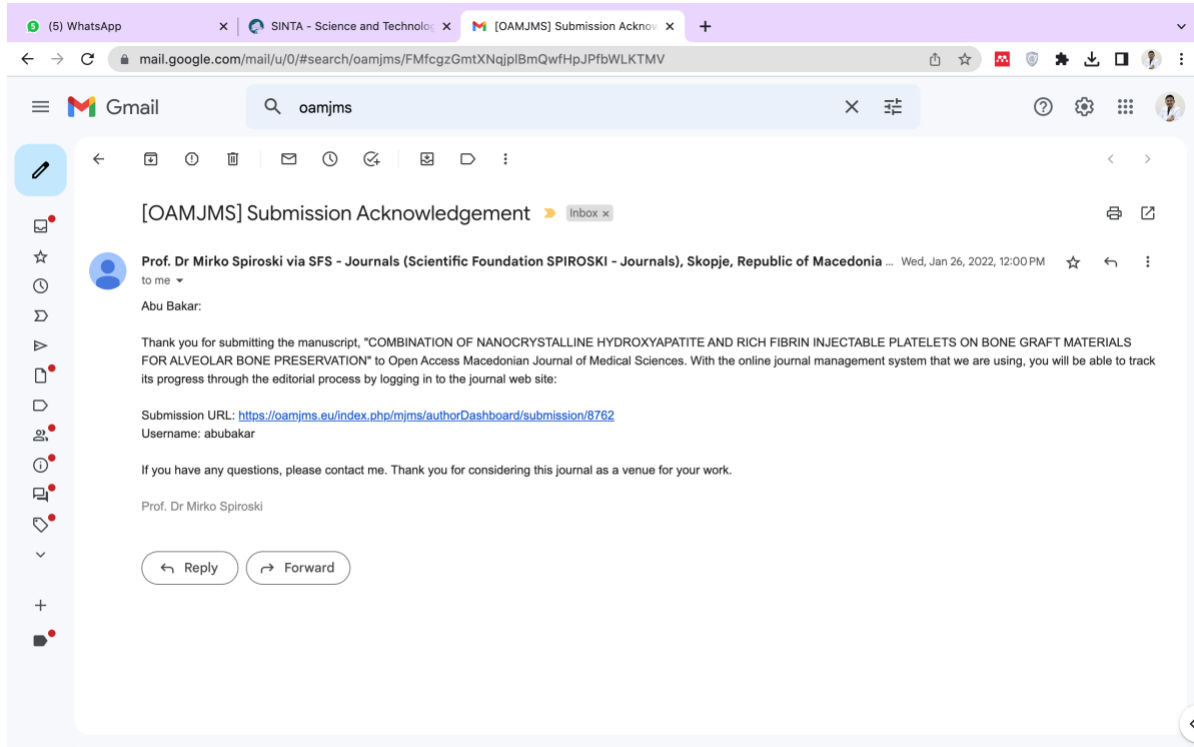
(5) WhatsApp
SINTA - Science and Technolog
[OAMJMS] Submission Acknov

mail.google.com/mail/u/0/#search/oamjms/FMfcgzGmtXNqjplBmQwfHpJPfbWLKTMV

Gmail
oamjms

[OAMJMS] Submission Acknowledgement Inbox ×

Prof. Dr Mirko Spiroski via SFS - Journals (Scientific Foundation SPIROSKI - Journals), Skopje, Republic of Macedonia ... Wed, Jan 26, 2022, 12:00 PM
to me

Abu Bakar:

Thank you for submitting the manuscript, "COMBINATION OF NANOCRYSTALLINE HYDROXYAPATITE AND RICH FIBRIN INJECTABLE PLATELETS ON BONE GRAFT MATERIALS FOR ALVEOLAR BONE PRESERVATION" to Open Access Macedonian Journal of Medical Sciences. With the online journal management system that we are using, you will be able to track its progress through the editorial process by logging in to the journal web site:

Submission URL: https://oamjms.eu/index.php/mjms/authorDashboard/submission/8762
Username: abubakar

If you have any questions, please contact me. Thank you for considering this journal as a venue for your work.

Prof. Dr Mirko Spiroski

Reply
Forward